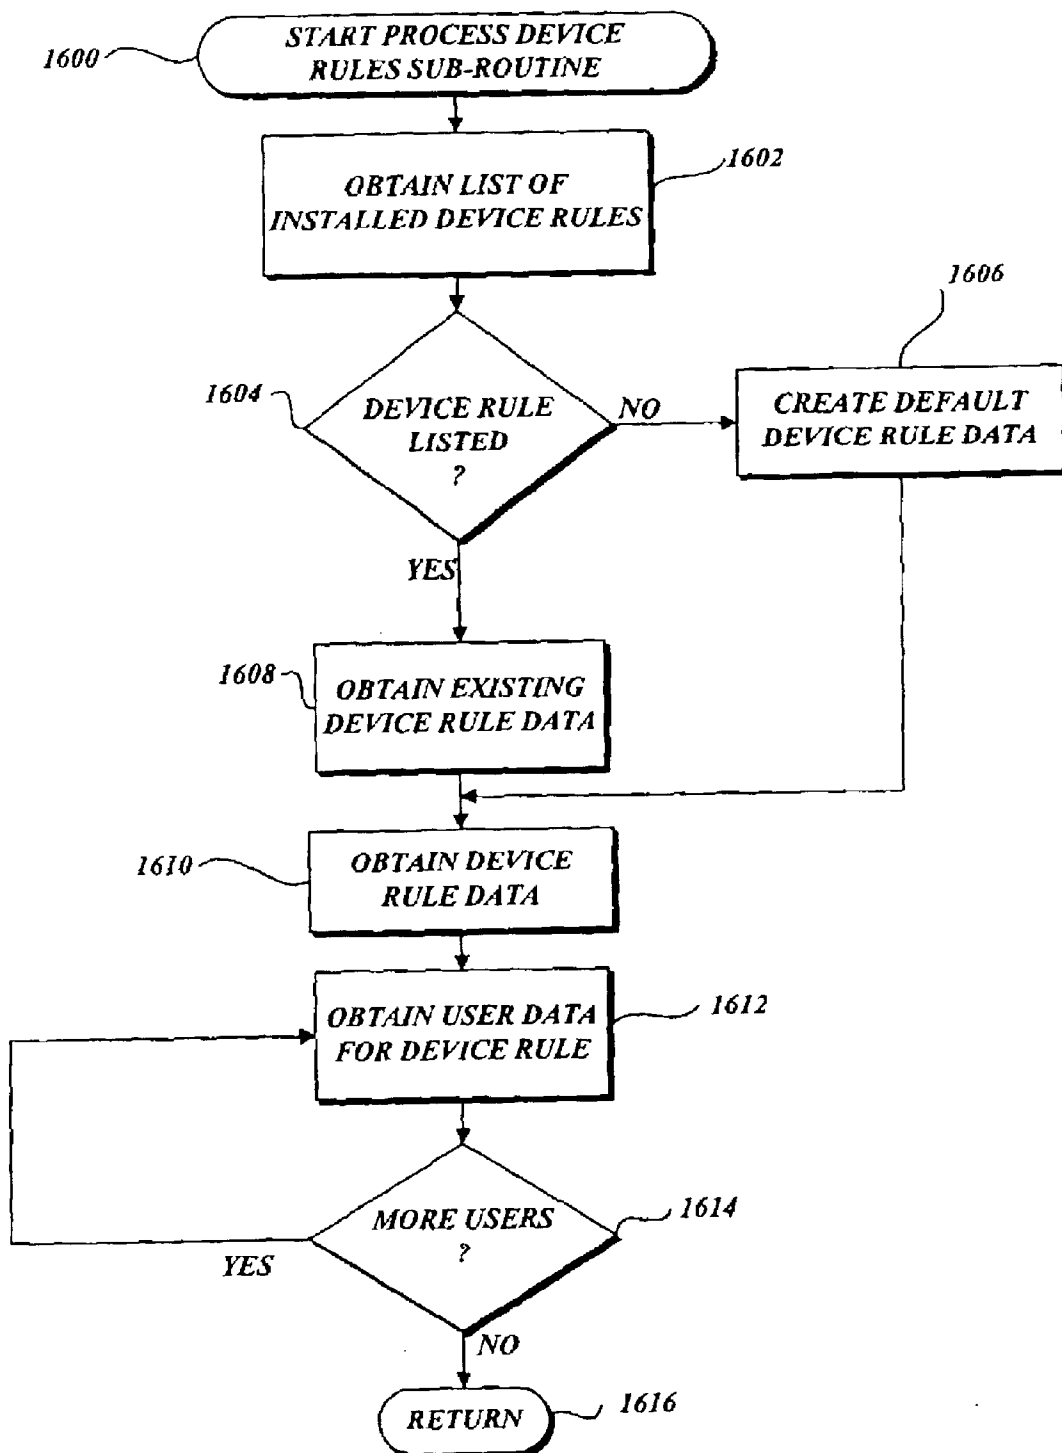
1600

START PROCESS DEVICE RULES SUB-ROUTINE

OBTAIN LIST OF INSTALLED DEVICE RULES

1602

1606

1604

DEVICE RULE LISTED ?

NO

CREATE DEFAULT DEVICE RULE DATA

YES

1608

OBTAIN EXISTING DEVICE RULE DATA

1610

OBTAIN DEVICE RULE DATA

OBTAIN USER DATA FOR DEVICE RULE

1612

MORE USERS ?

1614

YES

NO

RETURN

1616